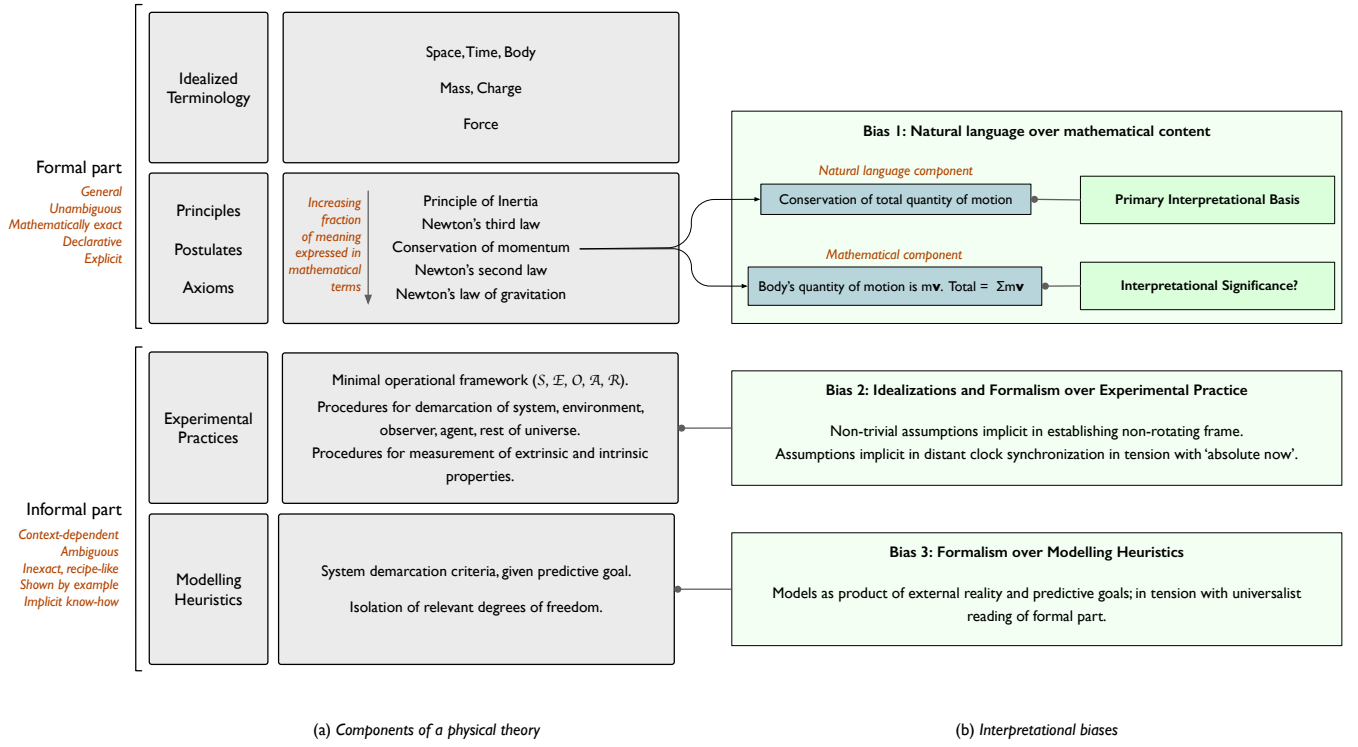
Formal part

General
Unambiguous
Mathematically exact
Declarative
Explicit

Idealized Terminology

Space, Time, Body

Mass, Charge

Force

Principles

Postulates

Axioms

Increasing fraction of meaning expressed in mathematical terms

Principle of Inertia
Newton's third law
Conservation of momentum
Newton's second law
Newton's law of gravitation

Bias 1: Natural language over mathematical content

Natural language component

Conservation of total quantity of motion

Primary Interpretational Basis

Mathematical component

Body's quantity of motion is m**v**. Total = $\Sigma m\mathbf{v}$

Interpretational Significance?

Informal part

Context-dependent
Ambiguous
Inexact, recipe-like
Shown by example
Implicit know-how

Experimental Practices

Minimal operational framework $(\mathcal{S}, \mathcal{E}, \mathcal{O}, \mathcal{A}, \mathcal{R})$.
Procedures for demarcation of system, environment, observer, agent, rest of universe.
Procedures for measurement of extrinsic and intrinsic properties.

Bias 2: Idealizations and Formalism over Experimental Practice

Non-trivial assumptions implicit in establishing non-rotating frame.
Assumptions implicit in distant clock synchronization in tension with 'absolute now'.

Modelling Heuristics

System demarcation criteria, given predictive goal.

Isolation of relevant degrees of freedom.

Bias 3: Formalism over Modelling Heuristics

Models as product of external reality and predictive goals; in tension with universalist reading of formal part.

(a) Components of a physical theory

(b) Interpretational biases